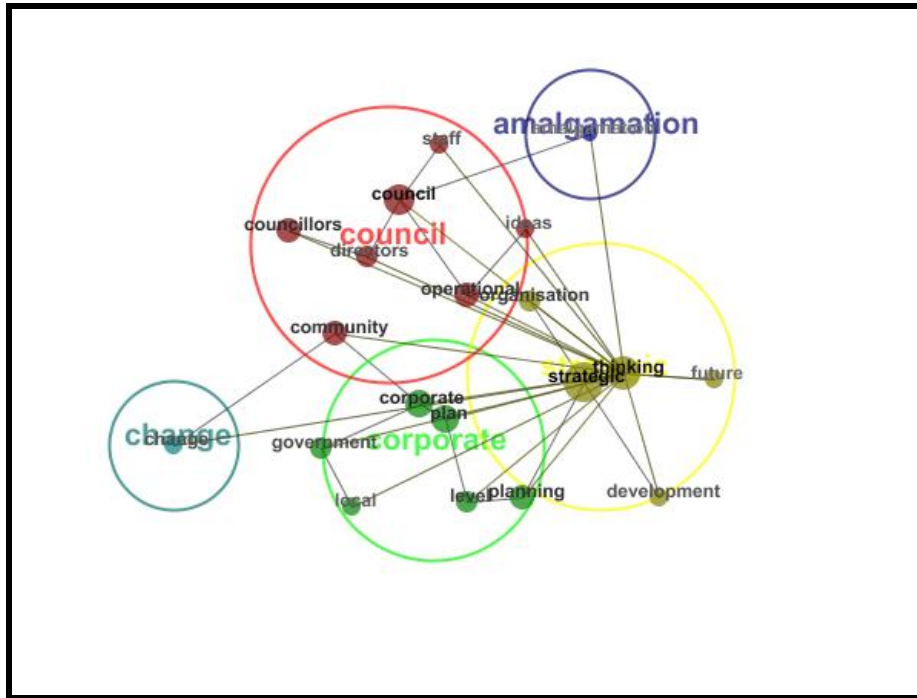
amalgamation
amalgamation
staff
council
councillors
council
directors
ideas
operational
organisation
community
thinking
strategic
future
corporate
plan
change
change
government
corporate
local
level
planning
development